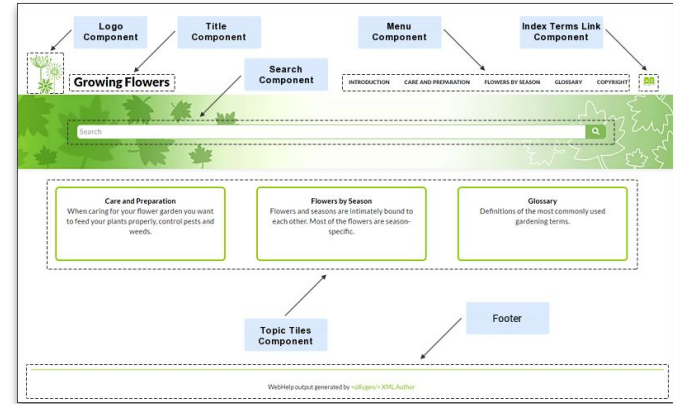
Logo Component

Title Component

Menu Component

Index Terms Link Component

Growing Flowers

Search Component

INTRODUCTION CARE AND PREPARATION FLOWERS BY SEASON GLOSSARY COPYRIGHT

Search

Care and Preparation
When caring for your flower garden you want to feed your plants properly, control pests and weeds.

Flowers by Season
Flowers and seasons are intimately bound to each other. Most of the flowers are season-specific.

Glossary
Definitions of the most commonly used gardening terms.

Footer

Topic Tiles Component

WebHelp output generated by <oXygen/> XML Author